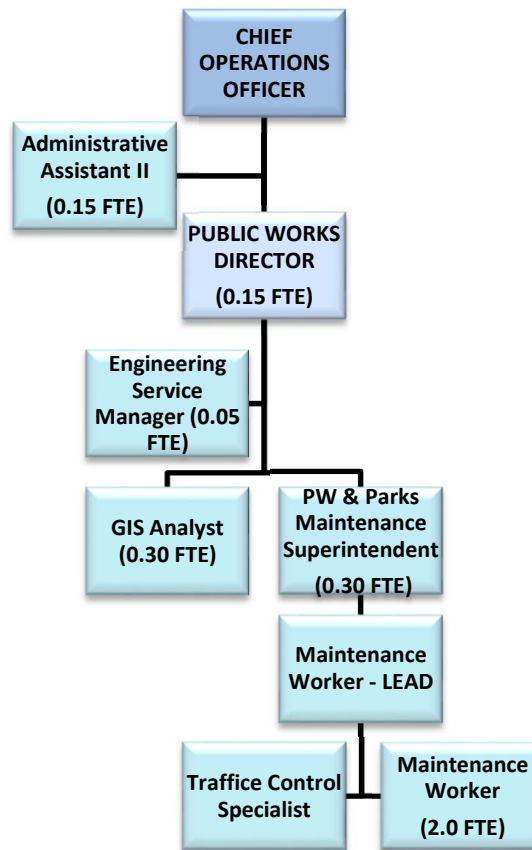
CHIEF OPERATIONS OFFICER

Administrative Assistant II

(0.15 FTE)

PUBLIC WORKS DIRECTOR

(0.15 FTE)

Engineering Service Manager (0.05 FTE)

GIS Analyst (0.30 FTE)

PW & Parks Maintenance Superintendent

(0.30 FTE)

Maintenance Worker - LEAD

Traffice Control Specialist

Maintenance Worker

(2.0 FTE)